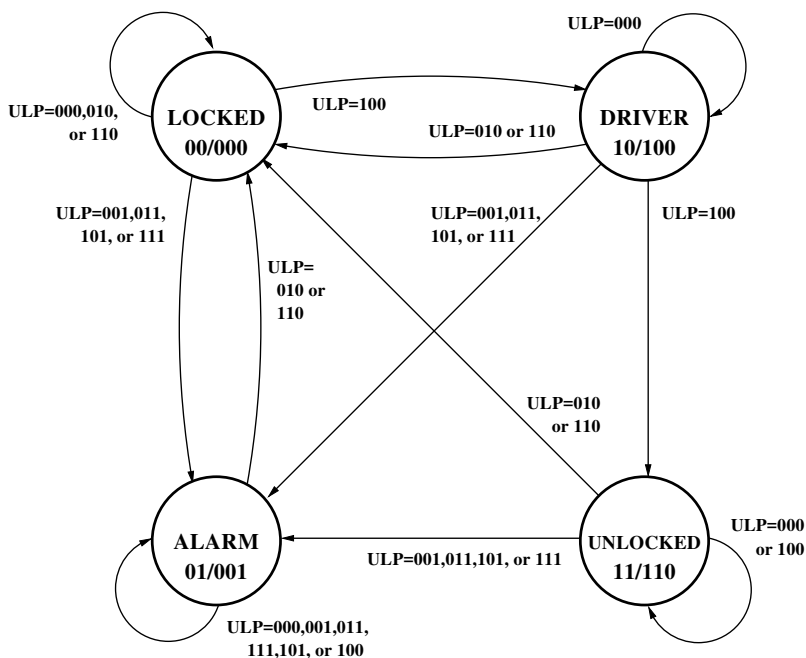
ULP=000

ULP=000,010, or 110

LOCKED 00/000

ULP=100

ULP=010 or 110

DRIVER 10/100

ULP=001,011, 101, or 111

ULP=001,011, 101, or 111

ULP=100

ULP= 010 or 110

ULP=010 or 110

ALARM 01/001

ULP=001,011,101, or 111

UNLOCKED 11/110

ULP=000 or 100

ULP=000,001,011, 111,101, or 100